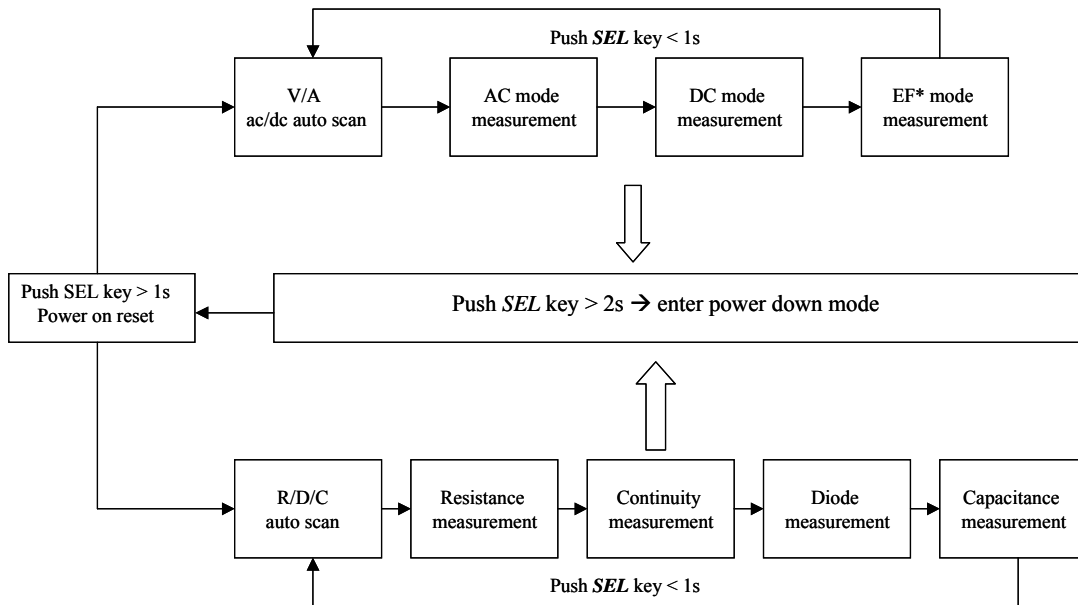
Push SEL key < 1s

V/A
ac/dc auto scan

AC mode
measurement

DC mode
measurement

EF* mode
measurement

Push SEL key > 1s
Power on reset

Push SEL key > 2s → enter power down mode

R/D/C
auto scan

Resistance
measurement

Continuity
measurement

Diode
measurement

Capacitance
measurement

Push SEL key < 1s